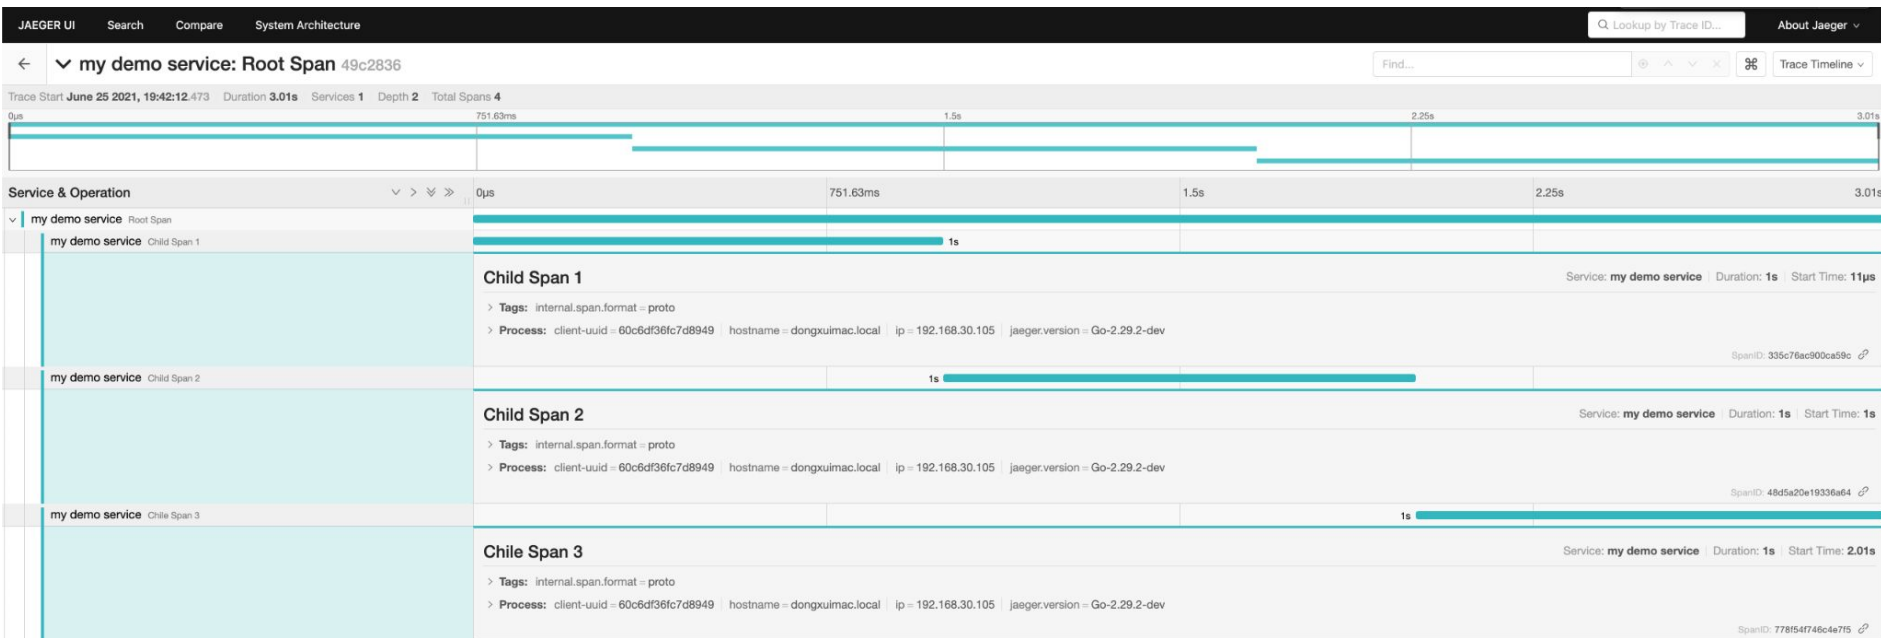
JAEGER UI Search Compare System Architecture

Lookup by Trace ID...

About Jaeger

← my demo service: Root Span 49c2836

Find...

⌘ Trace Timeline

Trace Start June 25 2021, 19:42:12.473 Duration 3.01s Services 1 Depth 2 Total Spans 4

0μs 751.63ms 1.5s 2.25s 3.01s

Service & Operation

0μs 751.63ms 1.5s 2.25s 3.01s

my demo service Root Span

my demo service Child Span 1

1s

Child Span 1

Service: my demo service | Duration: 1s | Start Time: 11μs

Tags: internal.span.format = proto

Process: client-uuid = 60c6df36fc7d8949 | hostname = dongxuimac.local | ip = 192.168.30.105 | jaeger.version = Go-2.29.2-dev

SpanID: 335c76ac900ca59c

my demo service Child Span 2

1s

Child Span 2

Service: my demo service | Duration: 1s | Start Time: 1s

Tags: internal.span.format = proto

Process: client-uuid = 60c6df36fc7d8949 | hostname = dongxuimac.local | ip = 192.168.30.105 | jaeger.version = Go-2.29.2-dev

SpanID: 48d5a20e19336a64

my demo service Chile Span 3

1s

Chile Span 3

Service: my demo service | Duration: 1s | Start Time: 2.01s

Tags: internal.span.format = proto

Process: client-uuid = 60c6df36fc7d8949 | hostname = dongxuimac.local | ip = 192.168.30.105 | jaeger.version = Go-2.29.2-dev

SpanID: 778f54f746c4e7f5